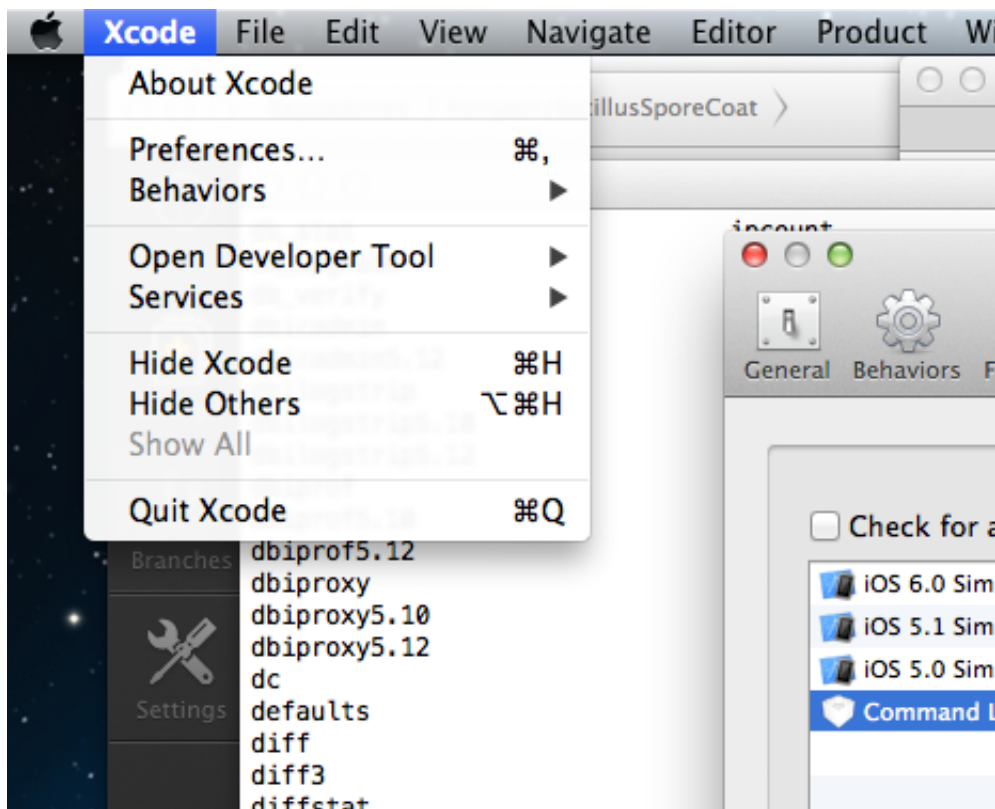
Xcode File Edit View Navigate Editor Product Wi

About Xcode

Preferences... ⌘,
Behaviors ▶

Open Developer Tool ▶
Services ▶

Hide Xcode ⌘H
Hide Others ⌥⌘H
Show All

Quit Xcode ⌘Q

illusSporeCoat

incount

General Behaviors F

Check for a

iOS 6.0 Sim
iOS 5.1 Sim
iOS 5.0 Sim
Command L

Branches
Settings

dbiprof5.12
dbiproxy
dbiproxy5.10
dbiproxy5.12
dc
defaults
diff
diff3
diffstat